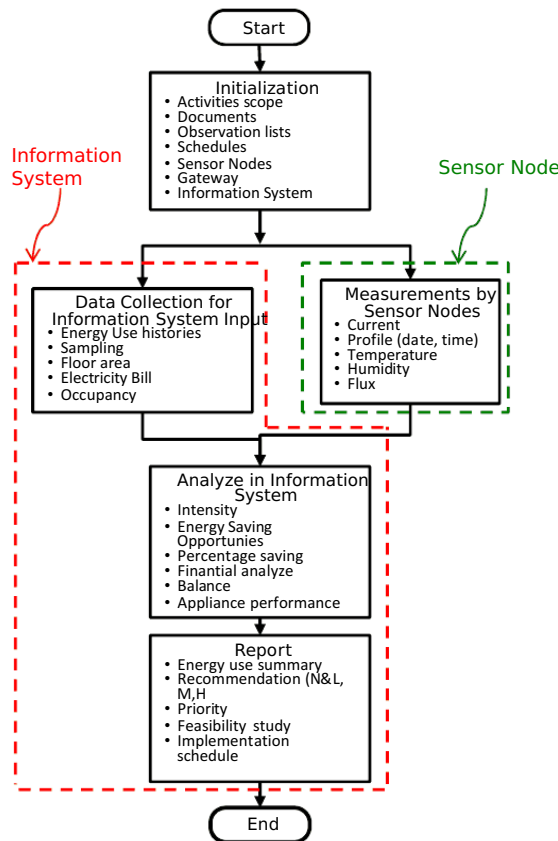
Start

Initialization
• Activities scope
• Documents
• Observation lists
• Schedules
• Sensor Nodes
• Gateway
• Information System

Information System

Sensor Node

Data Collection for Information System Input
• Energy Use histories
• Sampling
• Floor area
• Electricity Bill
• Occupancy

Measurements by Sensor Nodes
• Current
• Profile (date, time)
• Temperature
• Humidity
• Flux

Analyze in Information System
• Intensity
• Energy Saving Opportunies
• Percentage saving
• Finantial analyze
• Balance
• Appliance performance

Report
• Energy use summary
• Recommendation (N&L, M,H
• Priority
• Feasibility study
• Implementation schedule

End